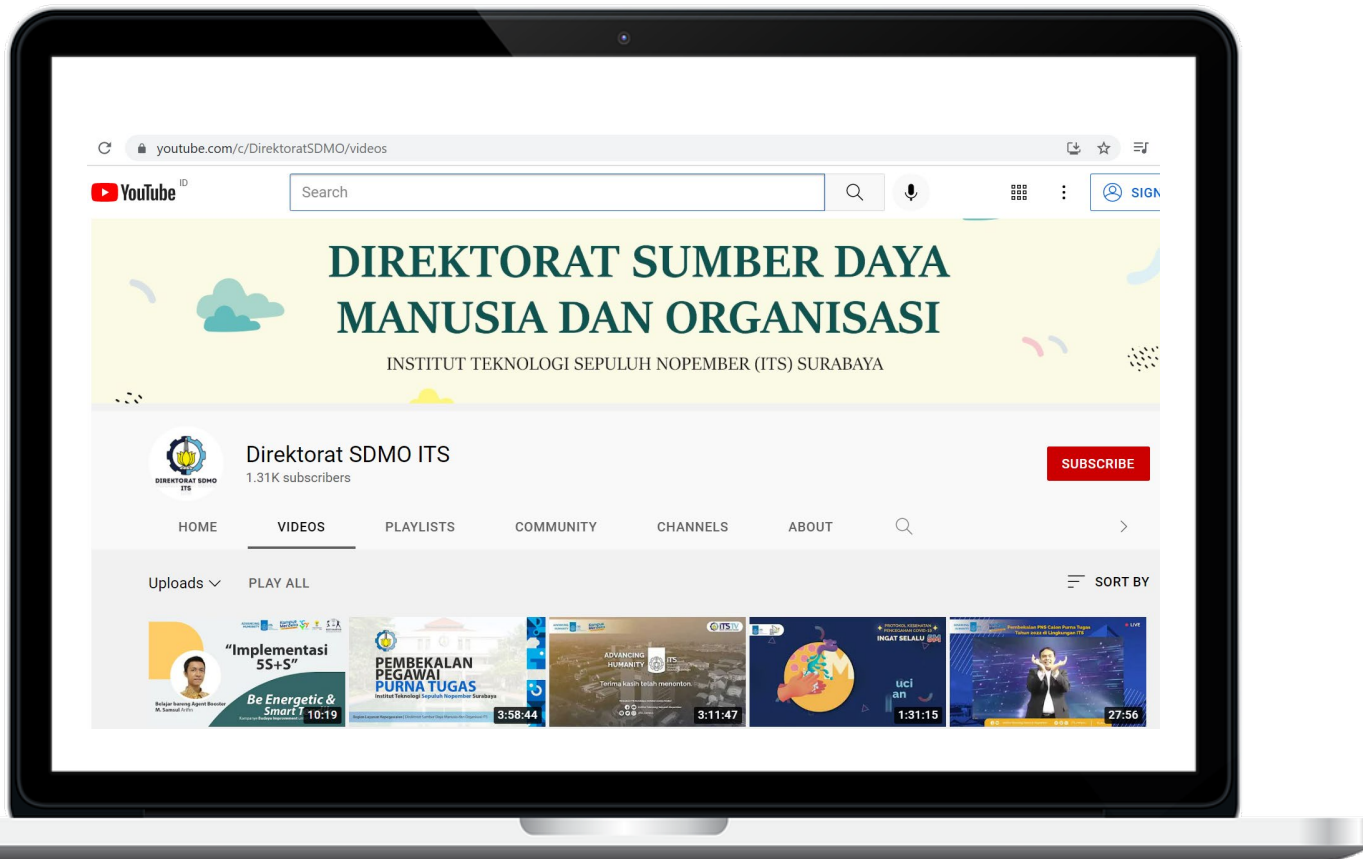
youtube.com/c/DirektoratSDMO/videos

YouTube ID

Search

SIGN

DIREKTORAT SUMBER DAYA MANUSIA DAN ORGANISASI

INSTITUT TEKNOLOGI SEPULUH NOPEMBER (ITS) SURABAYA

DIREKTORAT SDMO ITS

Direktorat SDMO ITS
1.31K subscribers

SUBSCRIBE

HOME VIDEOS PLAYLISTS COMMUNITY CHANNELS ABOUT

Uploads PLAY ALL

SORT BY

"Implementasi 5S+S"
Be Energetic & Smart T
Belajar bareng Agent Booster M. Samsul Arifin
10:19

PEMBEKALAN PEGAWAI PURNA TUGAS
Institut Teknologi Sepuluh Nopember Surabaya
3:58:44

ITS TV
ADVANCING HUMANITY ITS
Terima kasih telah menonton.
3:11:47

PROTOKOL KESEHATAN PENCEGAHAN COVID-19
INGAT SELALU
uci an
1:31:15

LIVE
Pembekalan PNS Calon Purna Tugas
Tahun 2022 di Lingkungan ITS
27:56